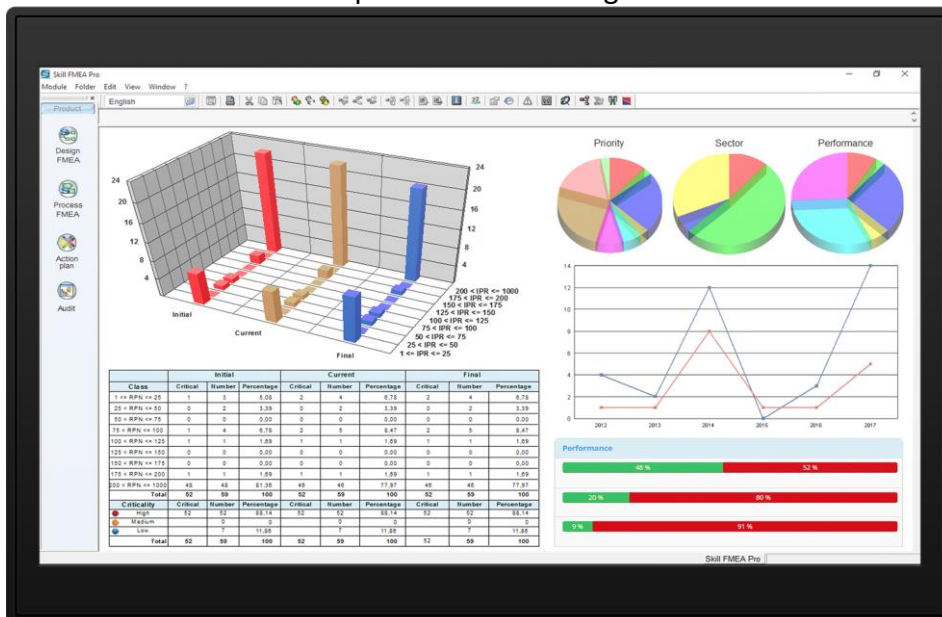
Skill FMEA Pro
Module Folder Edit View Window ?
Product
English
Design FMEA
Process FMEA
Action plan
Audit

24
20
16
12
8
4
Initial
Current
Final
200 < IPR <= 1000
175 < IPR <= 200
150 < IPR <= 175
125 < IPR <= 150
100 < IPR <= 125
75 < IPR <= 100
50 < IPR <= 75
25 < IPR <= 50
1 <= IPR <= 25

| | Initial | | | Current | | | Final | | |
|---|---|---|---|---|---|---|---|---|---|
| Class | Critical | Number | Percentage | Critical | Number | Percentage | Critical | Number | Percentage |
| 1 <= RPN <= 25 | 1 | 3 | 5,08 | 2 | 4 | 6,78 | 2 | 4 | 6,78 |
| 25 < RPN <= 50 | 0 | 2 | 3,39 | 0 | 2 | 3,39 | 0 | 2 | 3,39 |
| 50 < RPN <= 75 | 0 | 0 | 0,00 | 0 | 0 | 0,00 | 0 | 0 | 0,00 |
| 75 < RPN <= 100 | 1 | 4 | 6,78 | 2 | 5 | 8,47 | 2 | 5 | 8,47 |
| 100 < RPN <= 125 | 1 | 1 | 1,69 | 1 | 1 | 1,69 | 1 | 1 | 1,69 |
| 125 < RPN <= 150 | 0 | 0 | 0,00 | 0 | 0 | 0,00 | 0 | 0 | 0,00 |
| 150 < RPN <= 175 | 0 | 0 | 0,00 | 0 | 0 | 0,00 | 0 | 0 | 0,00 |
| 175 < RPN <= 200 | 1 | 1 | 1,69 | 1 | 1 | 1,69 | 1 | 1 | 1,69 |
| 200 < RPN <= 1000 | 48 | 48 | 81,36 | 46 | 46 | 77,97 | 46 | 46 | 77,97 |
| Total | 52 | 59 | 100 | 52 | 59 | 100 | 52 | 59 | 100 |
| Criticality | Critical | Number | Percentage | Critical | Number | Percentage | Critical | Number | Percentage |
| High | 52 | 52 | 88,14 | 52 | 52 | 88,14 | 52 | 52 | 88,14 |
| Medium | | 0 | 0 | | 0 | 0 | | 0 | 0 |
| Low | | 7 | 11,86 | | 7 | 11,86 | | 7 | 11,86 |
| Total | 52 | 59 | 100 | 52 | 59 | 100 | 52 | 59 | 100 |

Priority
Sector
Performance

14
12
10
8
6
4
2
0
2012
2013
2014
2015
2016
2017

Performance
48 %
52 %
20 %
80 %
9 %
91 %

Skill FMEA Pro